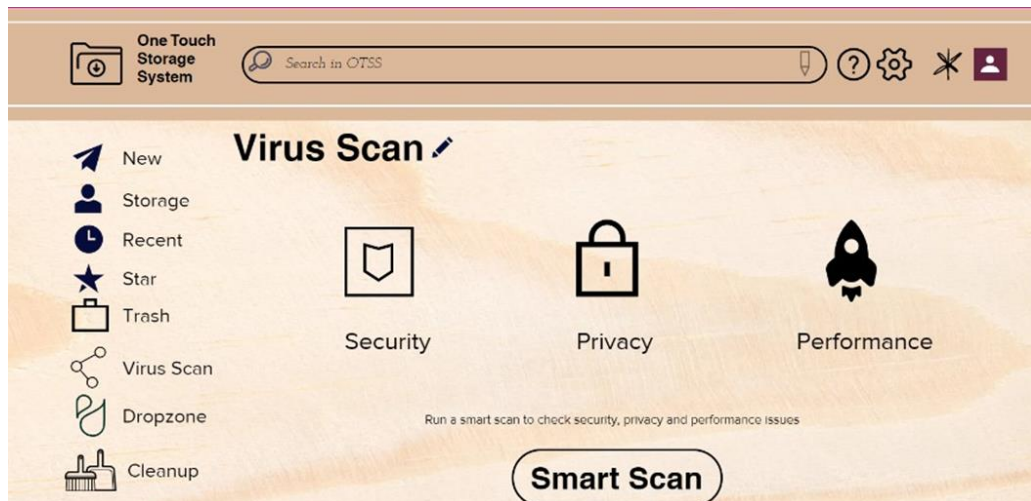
One Touch Storage System

Search in OTSS

New
Storage
Recent
Star
Trash
Virus Scan
Dropzone
Cleanup

Virus Scan

Security

Privacy

Performance

Run a smart scan to check security, privacy and performance issues

Smart Scan